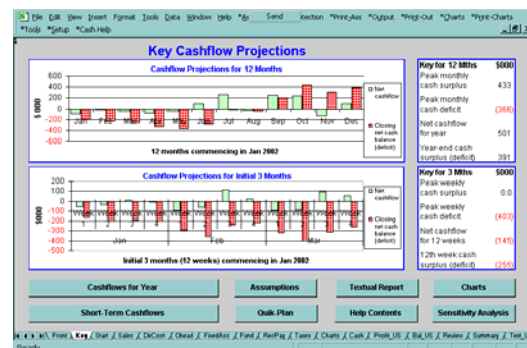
File Edit View Insert Format Tools Data Window Help *Ac Send rection *Print-Ass *Output *Print-Out *Charts *Print-Charts
*Tools *Setup *Cash Help

Key Cashflow Projections

Cashflow Projections for 12 Months

600
400
200
0
-200
-400
-600

$ 000

Jan Feb Mar Apr May Jun Jul Aug Sep Oct Nov Dec

Net cashflow

Closing net cash balance (deficit)

12 months commencing in Jan 2002

Cashflow Projections for Initial 3 Months

200
150
100
50
0
-50
-100
-150
-200
-250
-300
-350
-400
-450

$000

Week Week Week Week Week Week Week Week Week Week Week Week

Jan Feb Mar

Net cashflow

Closing net cash balance (deficit)

Initial 3 months (12 weeks) commencing in Jan 2002

| Key for 12 Mths | $000 |
|---|---|
| Peak monthly cash surplus | 433 |
| Peak monthly cash deficit | (366) |
| Net cashflow for year | 501 |
| Year-end cash surplus (deficit) | 391 |

| Key for 3 Mths | $000 |
|---|---|
| Peak weekly cash surplus | 0.0 |
| Peak weekly cash deficit | (403) |
| Net cashflow for 12 weeks | (145) |
| 12th week cash surplus (deficit) | (255) |

Cashflows for Year
Assumptions
Textual Report
Charts
Short-Term Cashflows
Quik-Plan
Help Contents
Sensitivity Analysis

Front Key Start Sales DirCost Ohead FixedAss Fund RenPay Taxes Charts Cash Profit_US Bal_US Review Summary Text

Ready